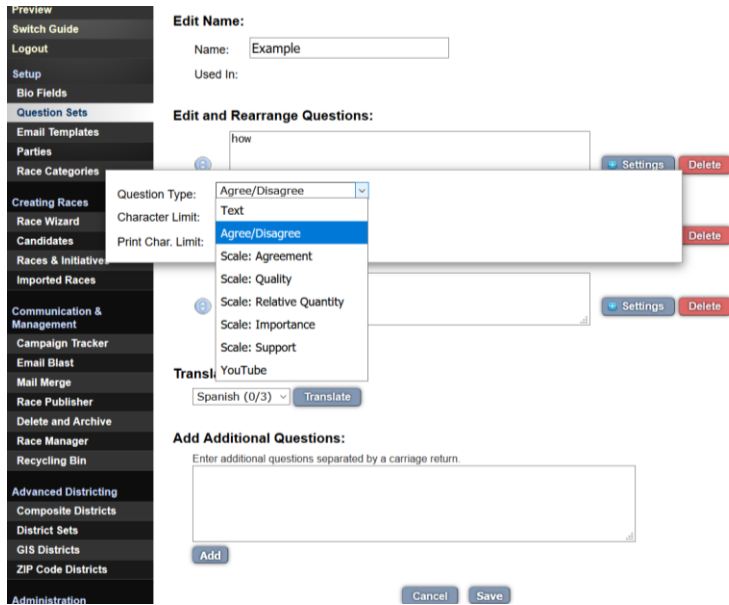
Preview
Switch Guide
Logout
Setup
Bio Fields
Question Sets
Email Templates
Parties
Race Categories
Creating Races
Race Wizard
Candidates
Races & Initiatives
Imported Races
Communication & Management
Campaign Tracker
Email Blast
Mail Merge
Race Publisher
Delete and Archive
Race Manager
Recycling Bin
Advanced Districting
Composite Districts
District Sets
GIS Districts
ZIP Code Districts
Administration

Edit Name:
Name: Example
Used In:

Edit and Rearrange Questions:
how
Settings Delete
Question Type: Agree/Disagree
Character Limit:
Print Char. Limit:
Text
Agree/Disagree
Scale: Agreement
Scale: Quality
Scale: Relative Quantity
Scale: Importance
Scale: Support
YouTube
Delete
Settings Delete
Transl
Spanish (0/3) Translate

Add Additional Questions:
Enter additional questions separated by a carriage return.
Add

Cancel Save